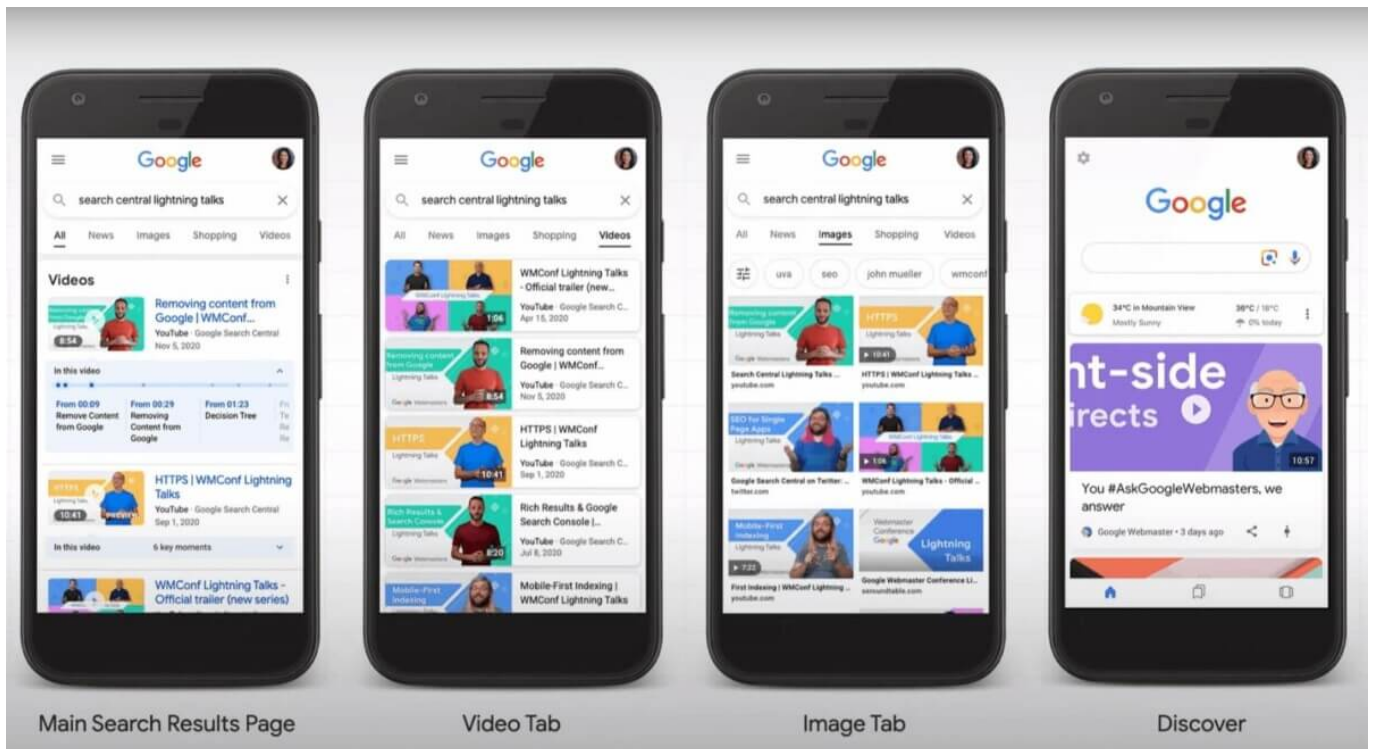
Google

search central lightning talks

All News Images Shopping Videos

Videos

Removing content from Google | WMConf...
YouTube · Google Search Central
Nov 5, 2020
8:54

In this video
From 00:09 Remove Content from Google
From 00:29 Removing Content from Google
From 01:23 Decision Tree

HTTPS | WMConf Lightning Talks
YouTube · Google Search Central
Sep 1, 2020
10:41

In this video 6 key moments

WMConf Lightning Talks - Official trailer (new series)

Main Search Results Page

Google

search central lightning talks

All News Images Shopping Videos

WMConf Lightning Talks - Official trailer (new...
YouTube · Google Search C...
Apr 15, 2020
1:06

Removing content from Google | WMConf...
YouTube · Google Search C...
Nov 5, 2020
8:54

HTTPS | WMConf Lightning Talks
YouTube · Google Search C...
Sep 1, 2020
10:41

Rich Results & Google Search Console |...
YouTube · Google Search C...
Jul 8, 2020
8:20

Mobile-First Indexing | WMConf Lightning Talks

Video Tab

Google

search central lightning talks

All News Images Shopping Videos

uva seo john mueller wmconf

Search Central Lightning Talks ...
youtube.com

10:41
HTTPS | WMConf Lightning Talks ...
youtube.com

Google Search Central on Twitter: ...
twitter.com

1:06
WMConf Lightning Talks - Official ...
youtube.com

7:22
First Indexing | WMConf Lightning ...
youtube.com

Webmaster Conference Lightning Talks
Google Webmaster Conference Li...
seroundtable.com

Image Tab

Google

34°C in Mountain View
Mostly Sunny
36°C / 18°C
0% today

nt-side
irects
10:57

You #AskGoogleWebmasters, we answer

Google Webmaster • 3 days ago

Discover